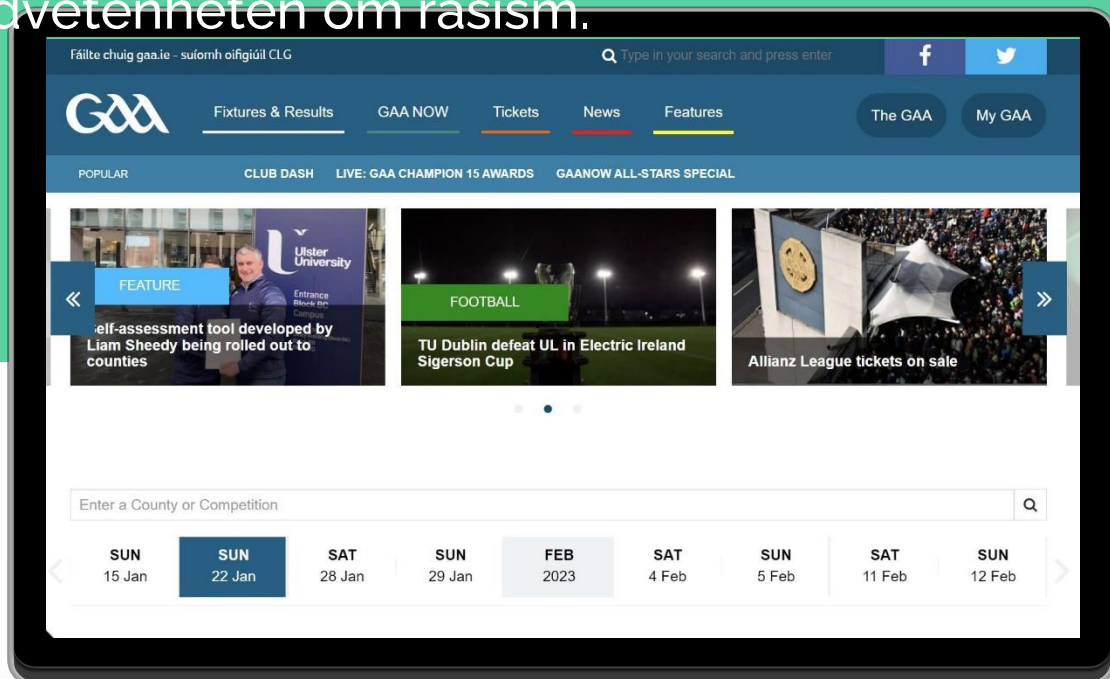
dvetenheten om rasism.

Fáilte chuig gaa.ie - suíomh oifigiúil CLG

Type in your search and press enter

GAA

Fixtures & Results GAA NOW Tickets News Features

The GAA My GAA

POPULAR CLUB DASH LIVE: GAA CHAMPION 15 AWARDS GAANOW ALL-STARS SPECIAL

«

FEATURE

Ulster University

Entrance

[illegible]elf-assessment tool developed by Liam Sheedy being rolled out to counties

FOOTBALL

TU Dublin defeat UL in Electric Ireland Sigerson Cup

Allianz League tickets on sale

»

Enter a County or Competition

| SUN 15 Jan | SUN 22 Jan | SAT 28 Jan | SUN 29 Jan | FEB 2023 | SAT 4 Feb | SUN 5 Feb | SAT 11 Feb | SUN 12 Feb |
|---|---|---|---|---|---|---|---|---|